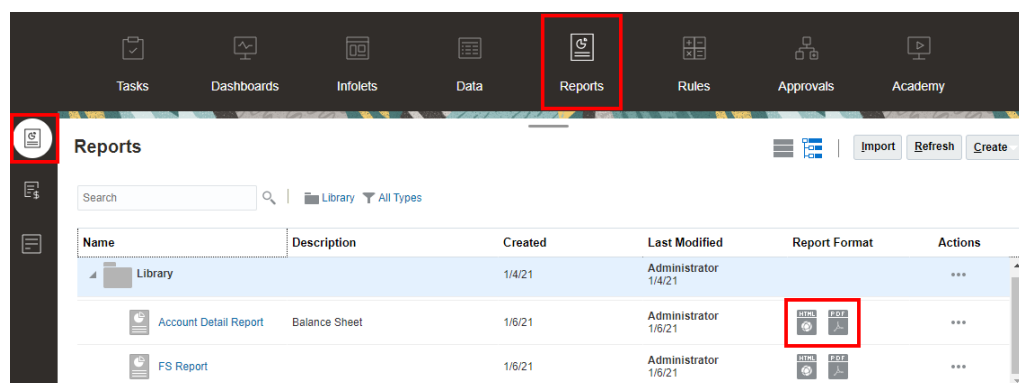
Tasks Dashboards Infolets Data Reports Rules Approvals Academy

Reports

Import Refresh Create

Search

Library All Types

| Name | Description | Created | Last Modified | Report Format | Actions |
|---|---|---|---|---|---|
| Library | | 1/4/21 | Administrator 1/4/21 | | ••• |
| Account Detail Report | Balance Sheet | 1/6/21 | Administrator 1/6/21 | HTML PDF | ••• |
| FS Report | | 1/6/21 | Administrator 1/6/21 | HTML PDF | ••• |